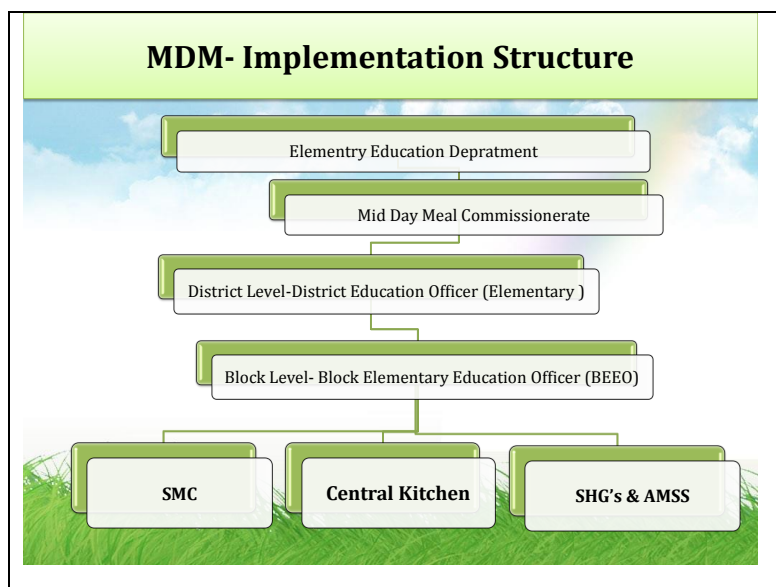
MDM- Implementation Structure

Elementry Education Depratment

Mid Day Meal Commissionerate

District Level-District Education Officer (Elementary )

Block Level- Block Elementary Education Officer (BEEO)

SMC

Central Kitchen

SHG's & AMSS